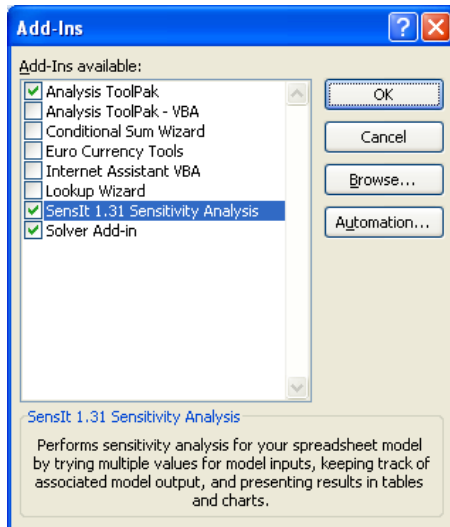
Add-Ins

Add-Ins available:

Analysis ToolPak
Analysis ToolPak - VBA
Conditional Sum Wizard
Euro Currency Tools
Internet Assistant VBA
Lookup Wizard
SensIt 1.31 Sensitivity Analysis
Solver Add-in

OK
Cancel
Browse...
Automation...

SensIt 1.31 Sensitivity Analysis

Performs sensitivity analysis for your spreadsheet model by trying multiple values for model inputs, keeping track of associated model output, and presenting results in tables and charts.